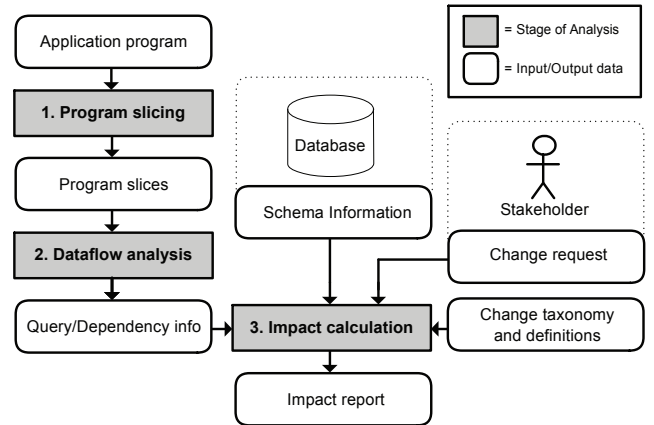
= Stage of Analysis

= Input/Output data

Application program

1. Program slicing

Program slices

2. Dataflow analysis

Query/Dependency info

Database

Schema Information

Stakeholder

Change request

3. Impact calculation

Change taxonomy and definitions

Impact report